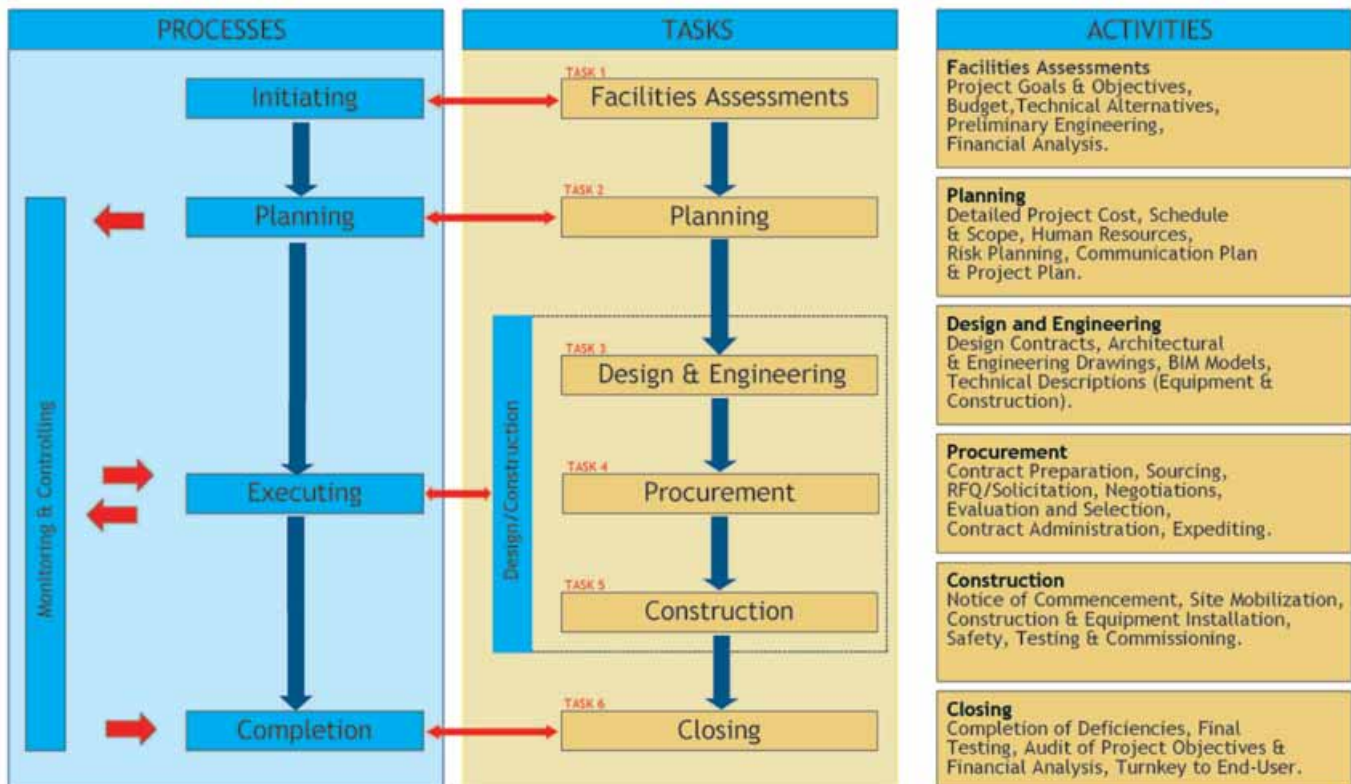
PROCESSES

Initiating

Planning

Executing

Completion

Monitoring & Controlling

TASKS

TASK 1
Facilities Assessments

TASK 2
Planning

Design/Construction

TASK 3
Design & Engineering

TASK 4
Procurement

TASK 5
Construction

TASK 6
Closing

ACTIVITIES

Facilities Assessments
Project Goals & Objectives, Budget,Technical Alternatives, Preliminary Engineering, Financial Analysis.

Planning
Detailed Project Cost, Schedule & Scope, Human Resources, Risk Planning, Communication Plan & Project Plan.

Design and Engineering
Design Contracts, Architectural & Engineering Drawings, BIM Models, Technical Descriptions (Equipment & Construction).

Procurement
Contract Preparation, Sourcing, RFQ/Solicitation, Negotiations, Evaluation and Selection, Contract Administration, Expediting.

Construction
Notice of Commencement, Site Mobilization, Construction & Equipment Installation, Safety, Testing & Commissioning.

Closing
Completion of Deficiencies, Final Testing, Audit of Project Objectives & Financial Analysis, Turnkey to End-User.